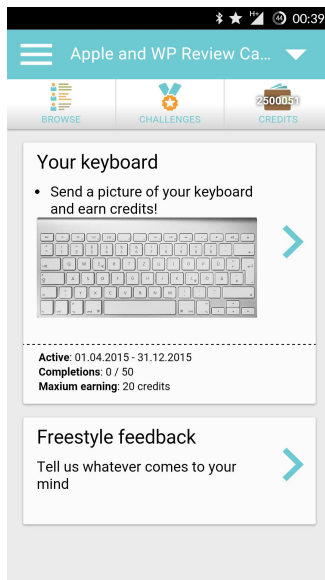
00:39

Apple and WP Review Ca...

BROWSE

CHALLENGES

2500051

CREDITS

Your keyboard

• Send a picture of your keyboard and earn credits!

**Active**: 01.04.2015 - 31.12.2015
**Completions**: 0 / 50
**Maxium earning**: 20 credits

Freestyle feedback

Tell us whatever comes to your mind